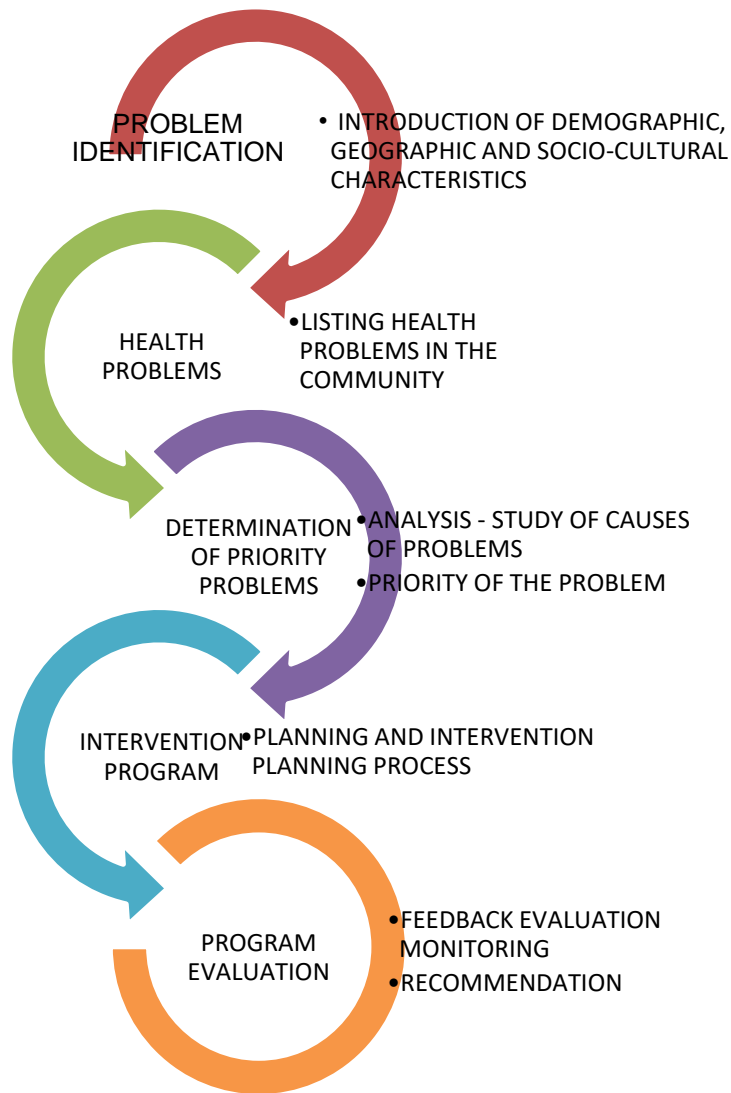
PROBLEM IDENTIFICATION

• INTRODUCTION OF DEMOGRAPHIC, GEOGRAPHIC AND SOCIO-CULTURAL CHARACTERISTICS

HEALTH PROBLEMS

• LISTING HEALTH PROBLEMS IN THE COMMUNITY

DETERMINATION OF PRIORITY PROBLEMS

• ANALYSIS - STUDY OF CAUSES OF PROBLEMS
• PRIORITY OF THE PROBLEM

INTERVENTION PROGRAM

• PLANNING AND INTERVENTION PLANNING PROCESS

PROGRAM EVALUATION

• FEEDBACK EVALUATION MONITORING
• RECOMMENDATION